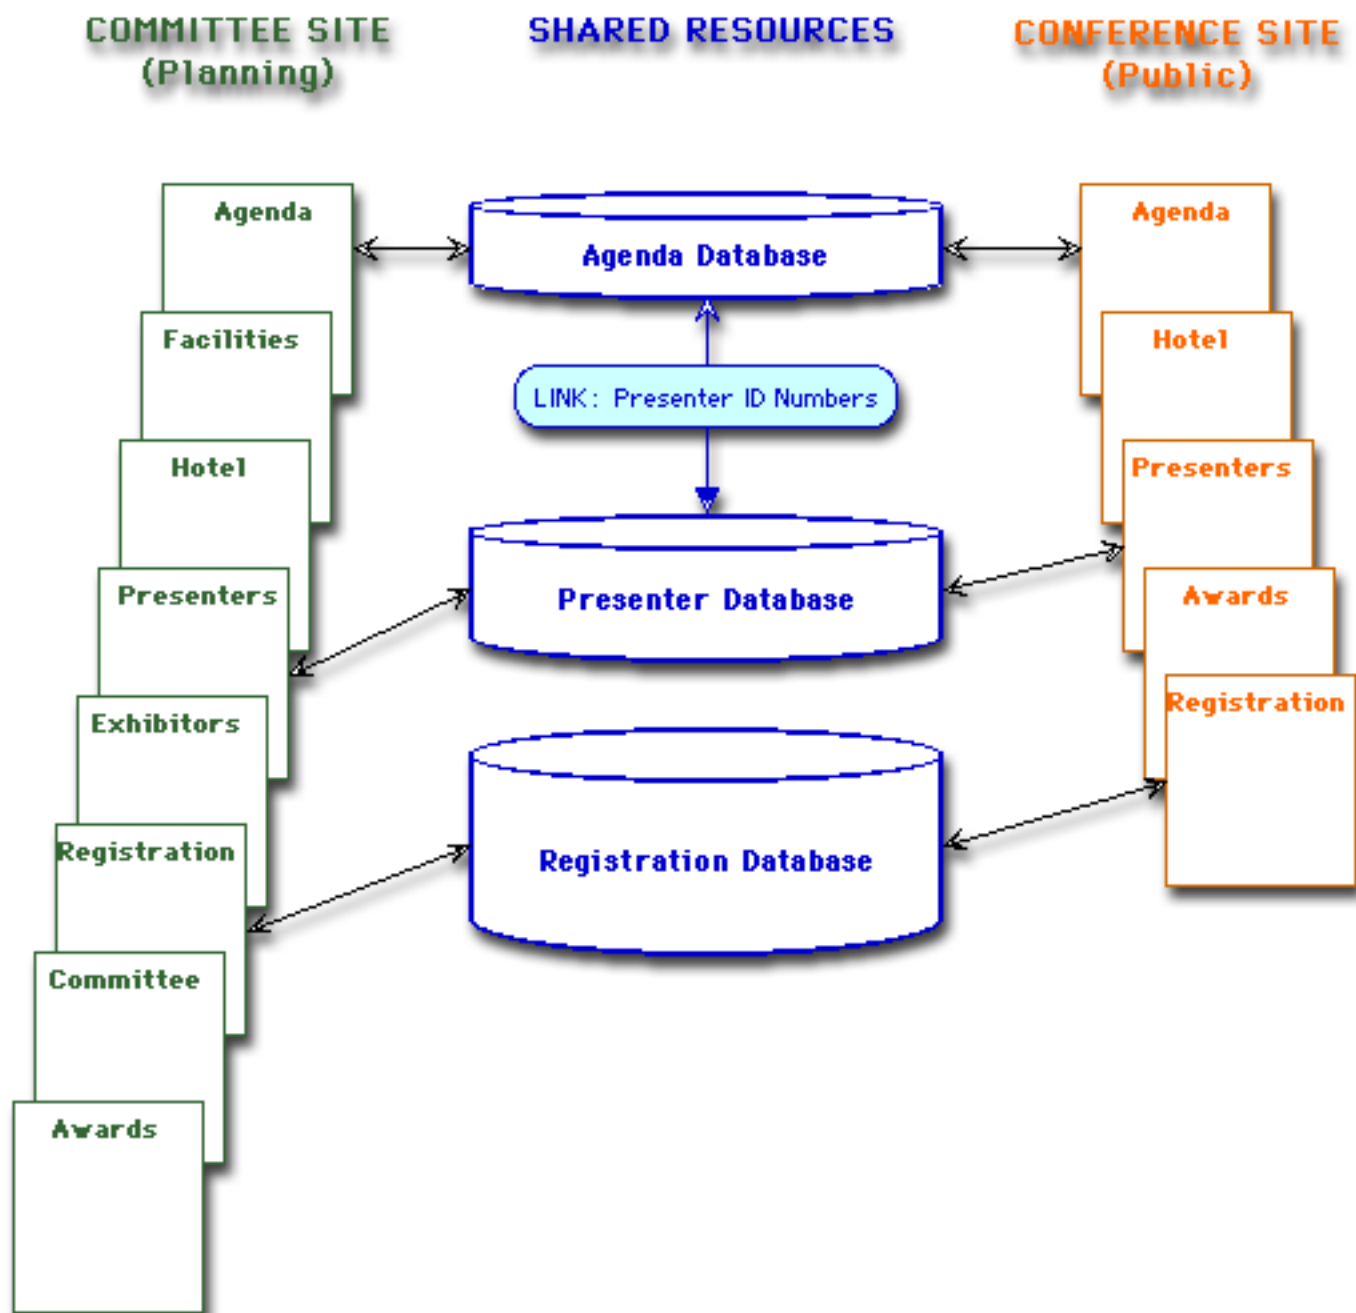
COMMITTEE SITE
(Planning)

SHARED RESOURCES

CONFERENCE SITE
(Public)

Agenda

Facilities

Hotel

Presenters

Exhibitors

Registration

Committee

Awards

Agenda Database

LINK: Presenter ID Numbers

Presenter Database

Registration Database

Agenda

Hotel

Presenters

Awards

Registration